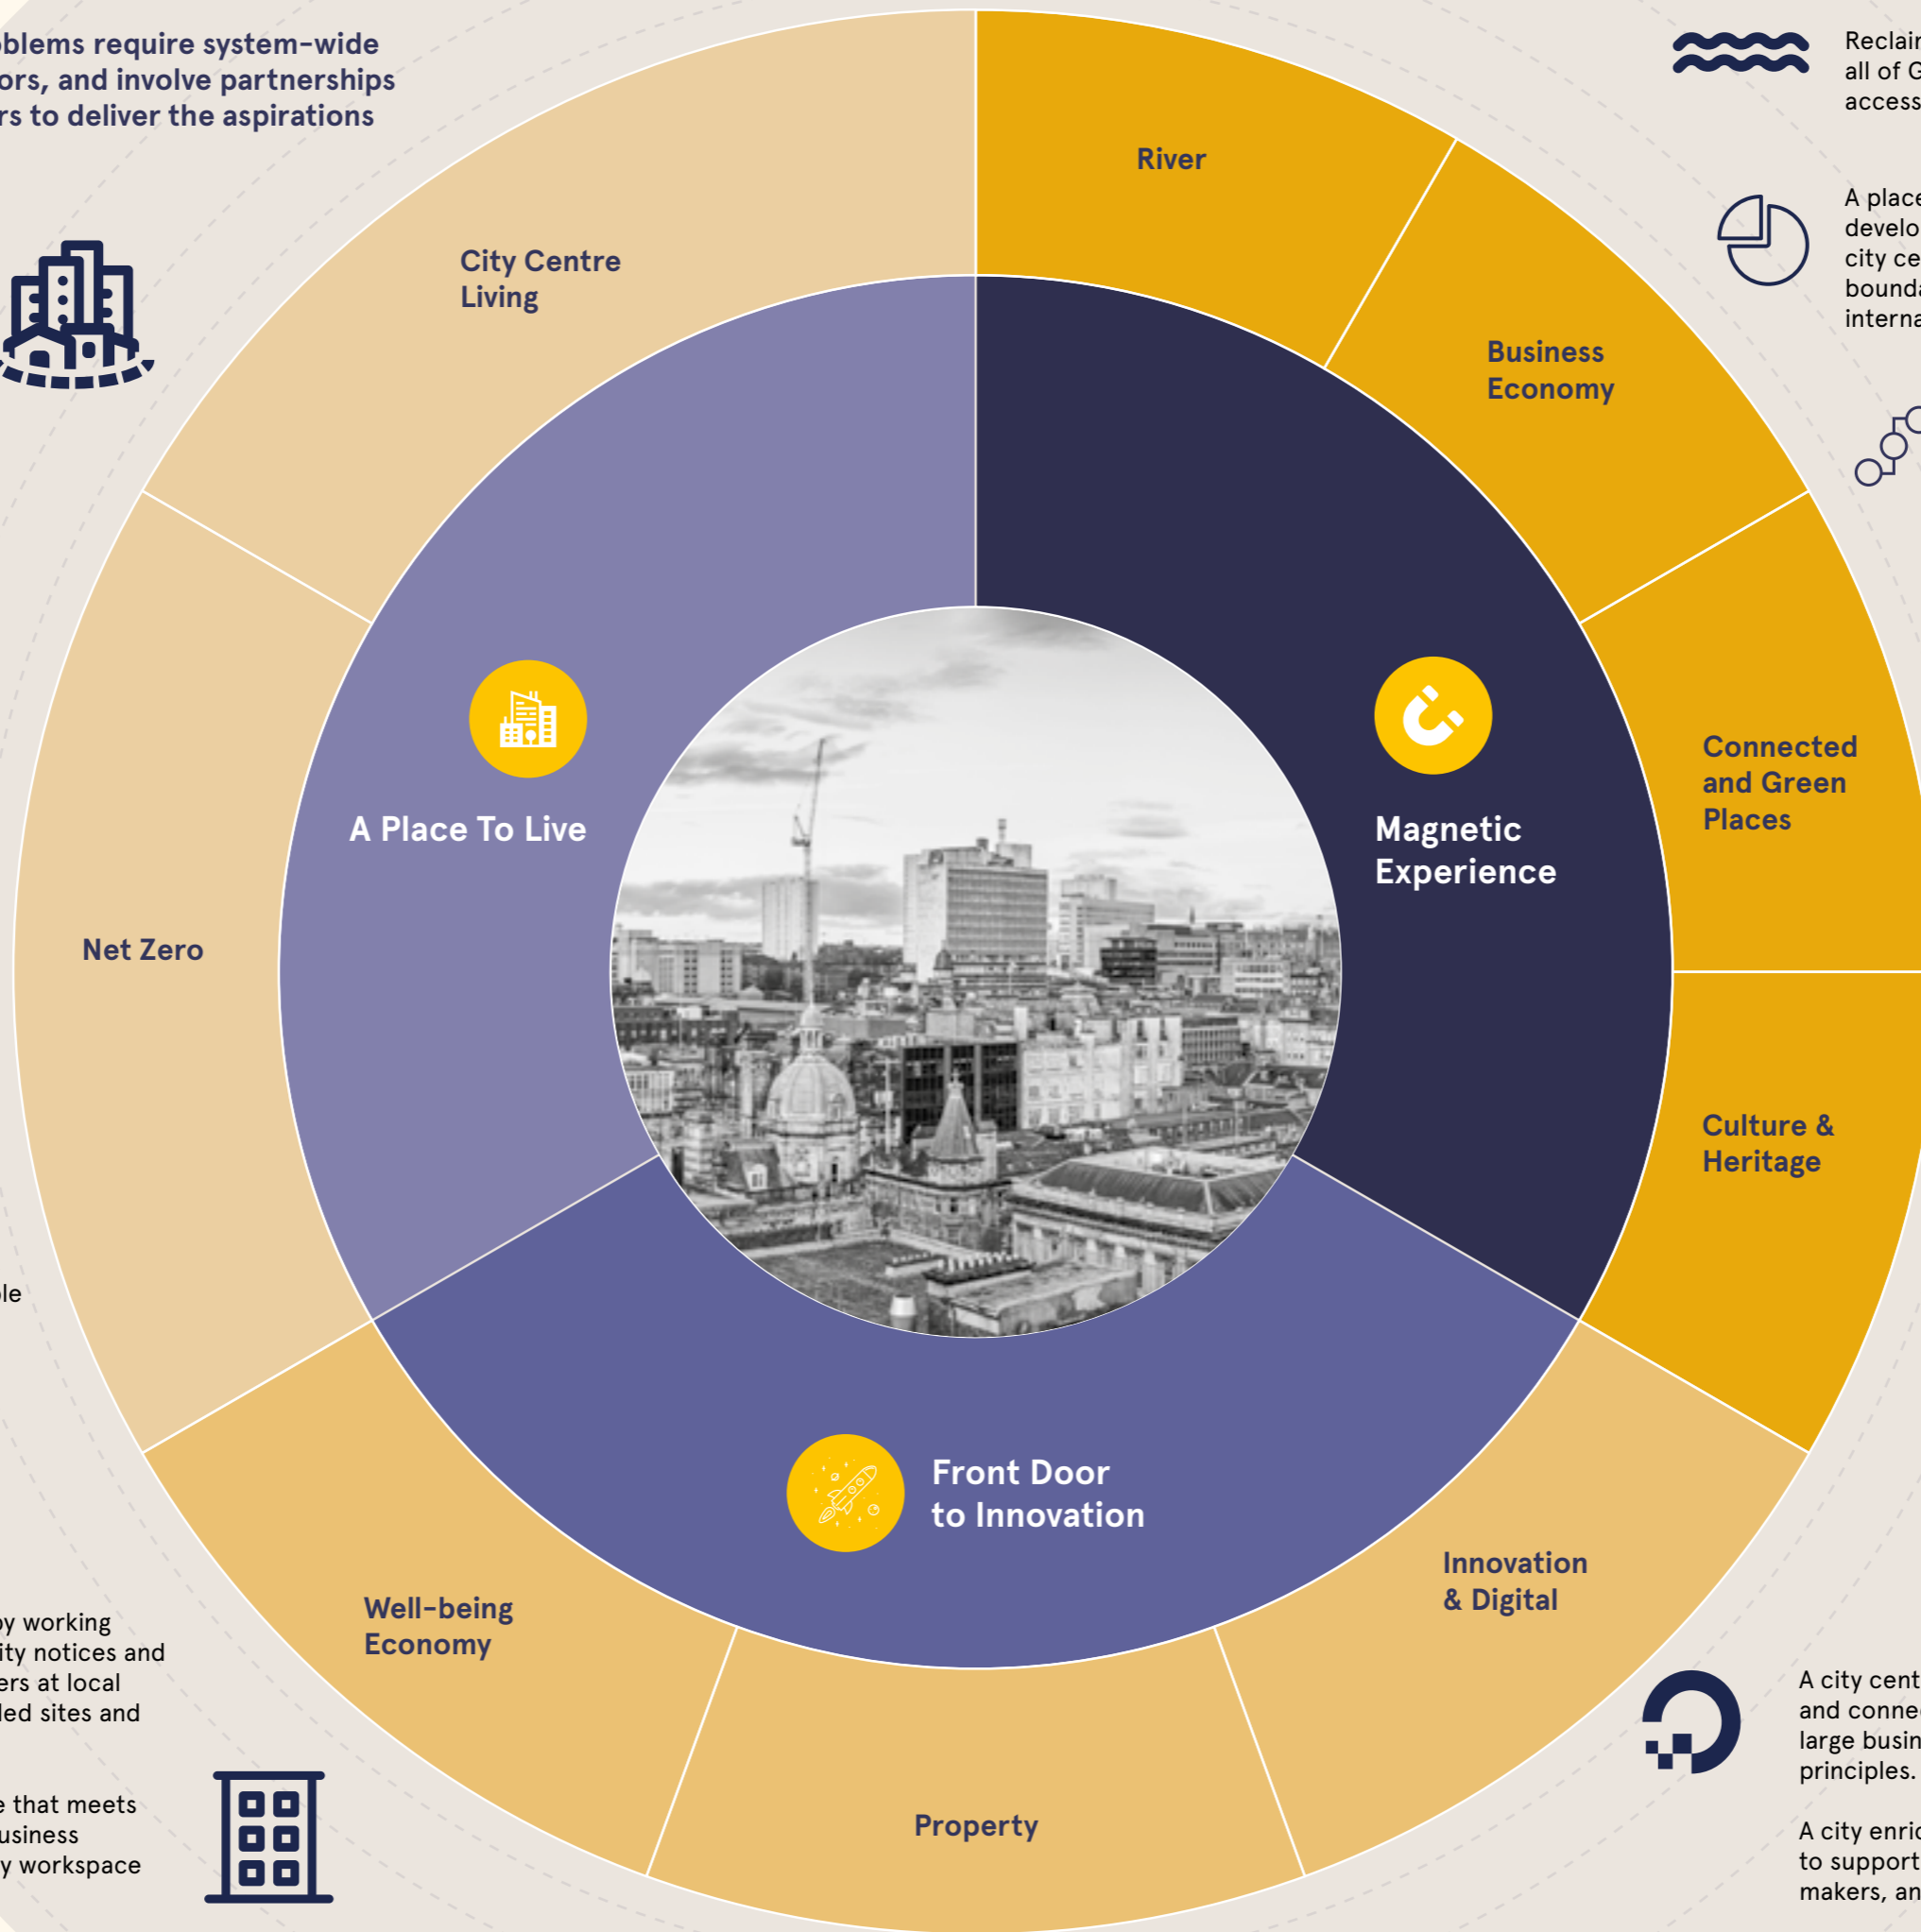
blems require system-wide
ors, and involve partnerships
rs to deliver the aspirations

Reclai
all of G
access

A place
develo
city ce
bound
interna

City Centre
Living

River

Business
Economy

A Place To Live

Magnetic
Experience

Connected
and Green
Places

Net Zero

Culture &
Heritage

le

Front Door
to Innovation

Innovation
& Digital

Well-being
Economy

y working
ity notices and
ers at local
led sites and

e that meets
usiness
y workspace

Property

A city cent
and conne
large busin
principles.

A city enri
to support
makers, an